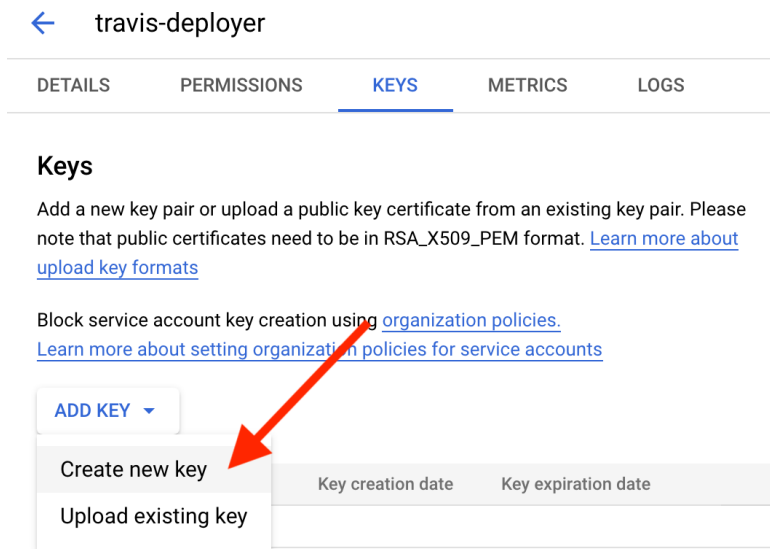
travis-deployer

DETAILS PERMISSIONS KEYS METRICS LOGS

Keys

Add a new key pair or upload a public key certificate from an existing key pair. Please note that public certificates need to be in RSA_X509_PEM format. Learn more about upload key formats

Block service account key creation using organization policies. Learn more about setting organization policies for service accounts

ADD KEY

Create new key

Upload existing key

Key creation date Key expiration date